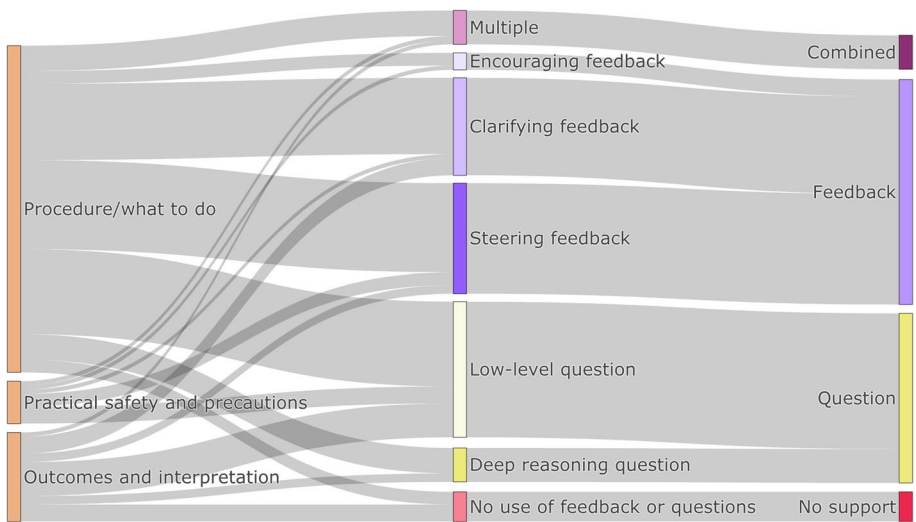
Procedure/what to do

Practical safety and precautions

Outcomes and interpretation

Multiple

Encouraging feedback

Clarifying feedback

Steering feedback

Low-level question

Deep reasoning question

No use of feedback or questions

Combined

Feedback

Question

No support